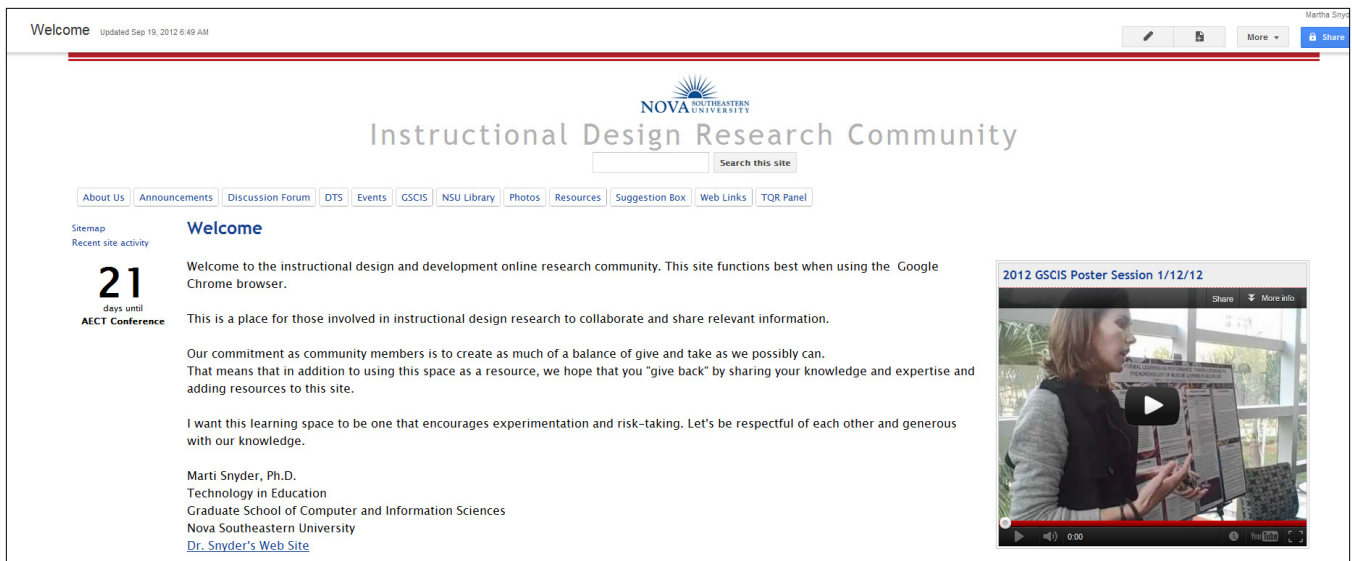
Welcome Updated Sep 19, 2012 6:49 AM

Martha Snyd

More

Share

NOVA SOUTHEASTERN UNIVERSITY

Instructional Design Research Community

Search this site

About Us | Announcements | Discussion Forum | DTS | Events | GSCIS | NSU Library | Photos | Resources | Suggestion Box | Web Links | TQR Panel

Sitemap
Recent site activity

21
days until
AECT Conference

Welcome

Welcome to the instructional design and development online research community. This site functions best when using the Google Chrome browser.

This is a place for those involved in instructional design research to collaborate and share relevant information.

Our commitment as community members is to create as much of a balance of give and take as we possibly can.
That means that in addition to using this space as a resource, we hope that you "give back" by sharing your knowledge and expertise and adding resources to this site.

I want this learning space to be one that encourages experimentation and risk-taking. Let's be respectful of each other and generous with our knowledge.

Marti Snyder, Ph.D.
Technology in Education
Graduate School of Computer and Information Sciences
Nova Southeastern University
Dr. Snyder's Web Site

2012 GSCIS Poster Session 1/12/12

Share

More info

0:00

YouTube